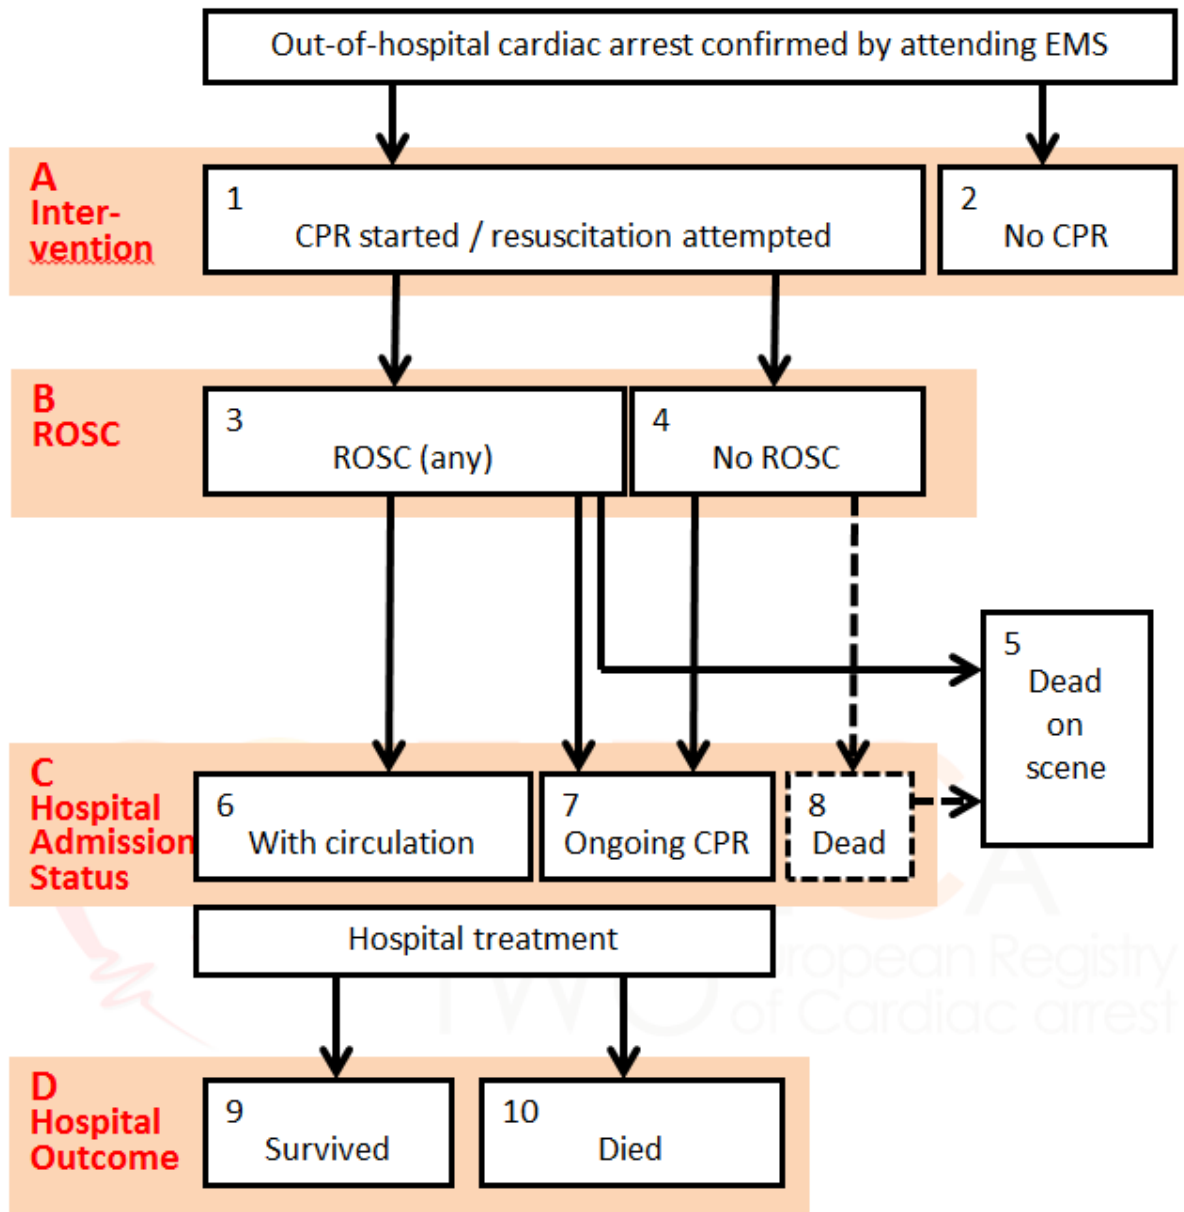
Out-of-hospital cardiac arrest confirmed by attending EMS

A
Inter-
vention

1
CPR started / resuscitation attempted

2
No CPR

B
ROSC

3
ROSC (any)

4
No ROSC

5
Dead on scene

C
Hospital
Admission
Status

6
With circulation

7
Ongoing CPR

8
Dead

Hospital treatment

D
Hospital
Outcome

9
Survived

10
Died

ropean Registry
of Cardiac arrest